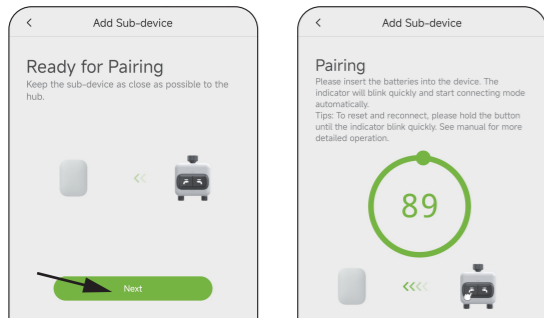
<

Add Sub-device

Ready for Pairing

Keep the sub-device as close as possible to the hub.

<<

Next

<

Add Sub-device

Pairing

Please insert the batteries into the device. The indicator will blink quickly and start connecting mode automatically.

Tips: To reset and reconnect, please hold the button until the indicator blink quickly. See manual for more detailed operation.

89

<<<<